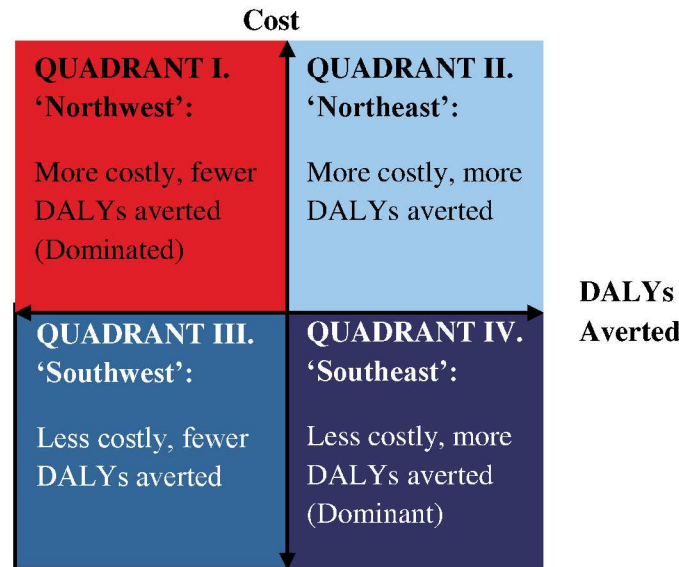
Cost

QUADRANT I.
'Northwest':

More costly, fewer DALYs averted (Dominated)

QUADRANT II.
'Northeast':

More costly, more DALYs averted

DALYs Averted

QUADRANT III.
'Southwest':

Less costly, fewer DALYs averted

QUADRANT IV.
'Southeast':

Less costly, more DALYs averted (Dominant)